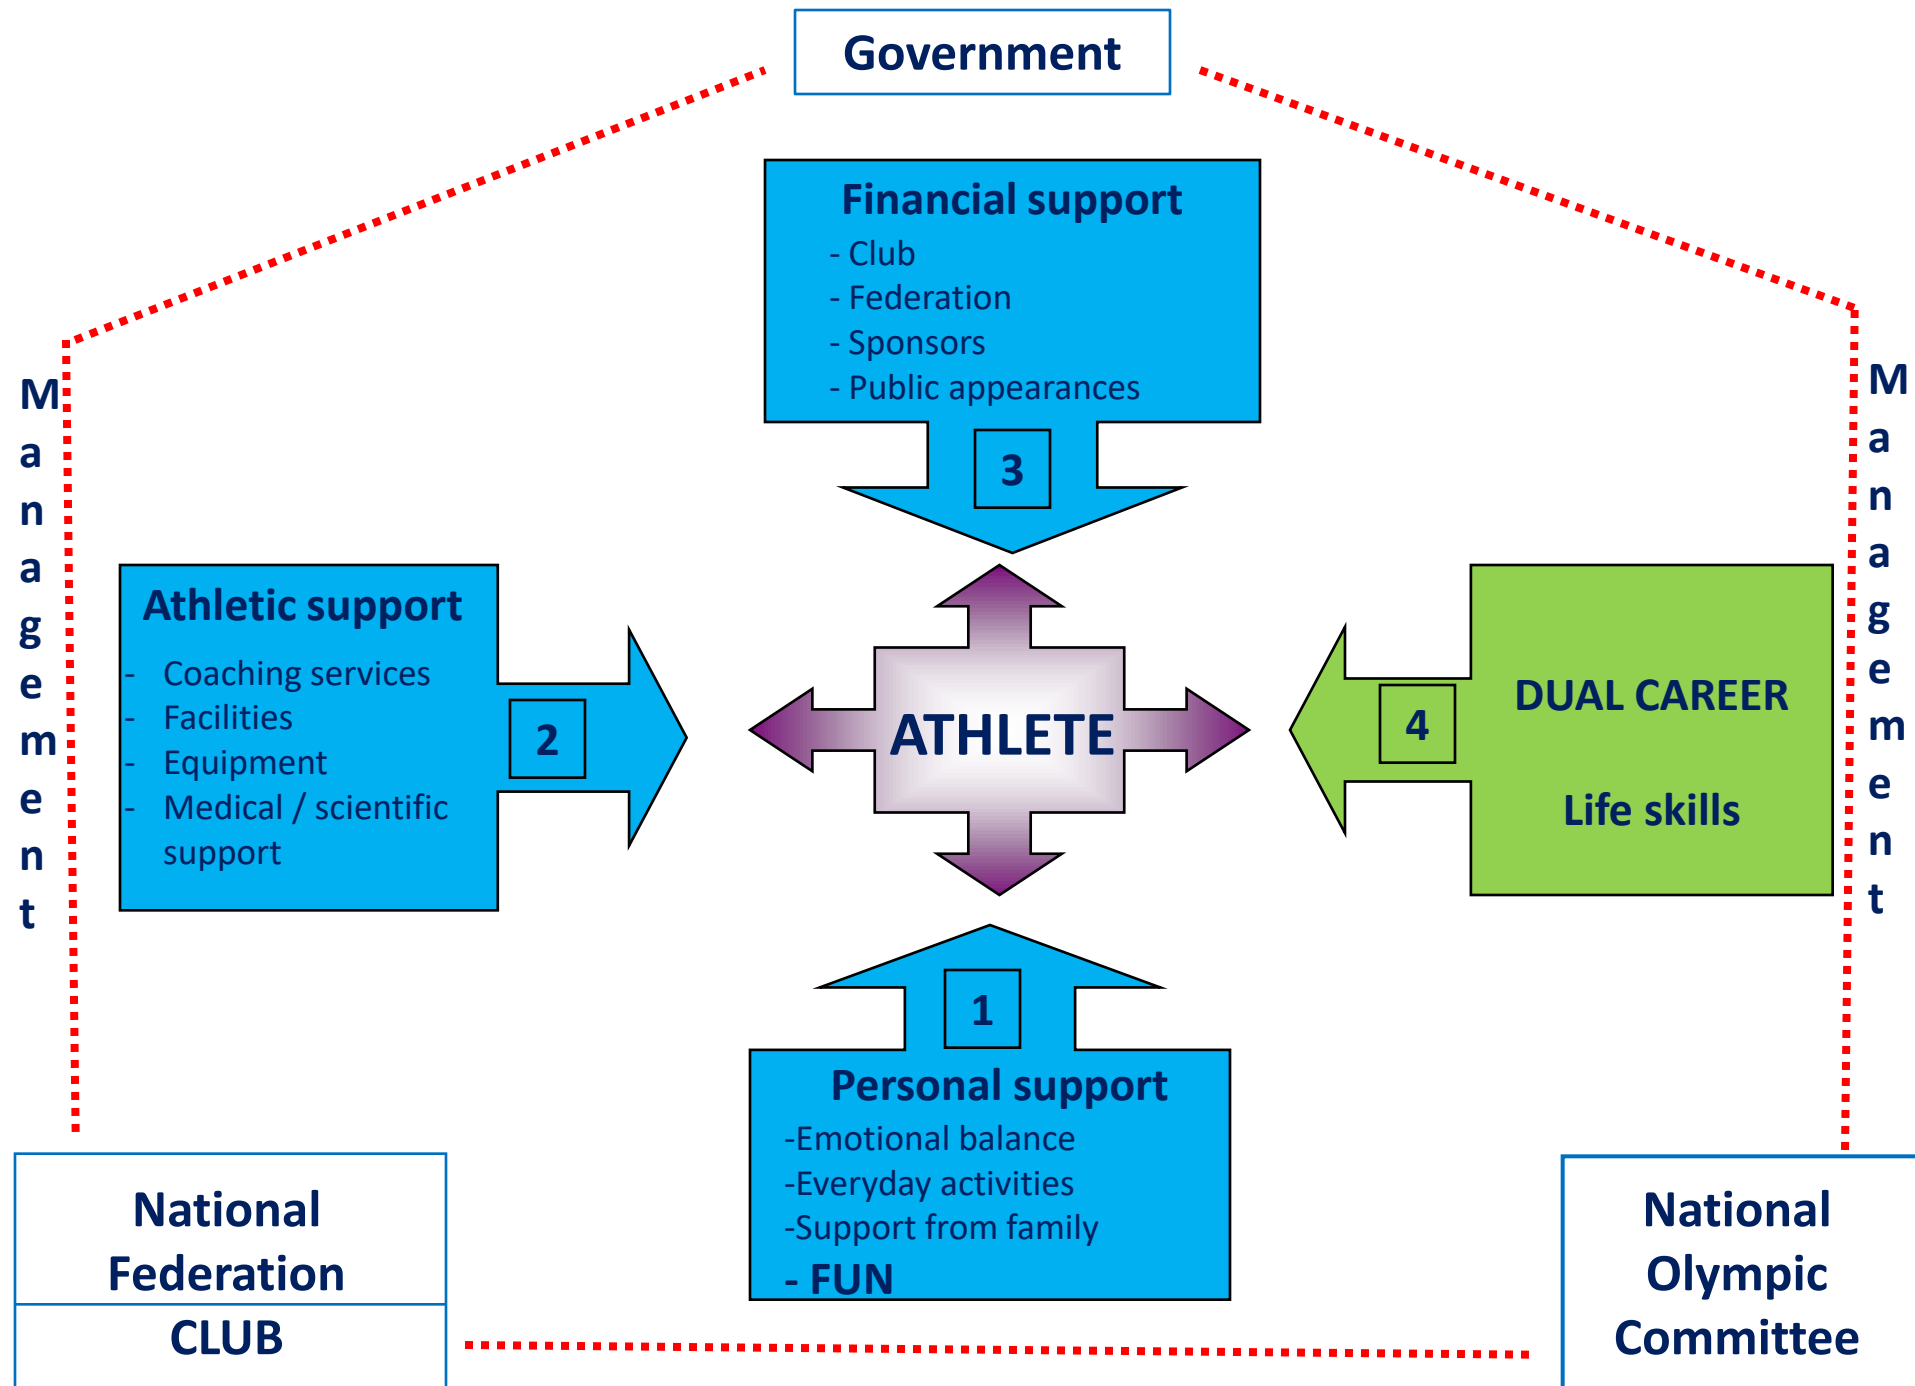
Government

Financial support
- Club
- Federation
- Sponsors
- Public appearances

3

M
a
n
a
g
e
m
e
n
t

Athletic support
- Coaching services
- Facilities
- Equipment
- Medical / scientific support

2

ATHLETE

4

DUAL CAREER

Life skills

M
a
n
a
g
e
m
e
n
t

1

Personal support
-Emotional balance
-Everyday activities
-Support from family
- FUN

National Federation
CLUB

National Olympic Committee